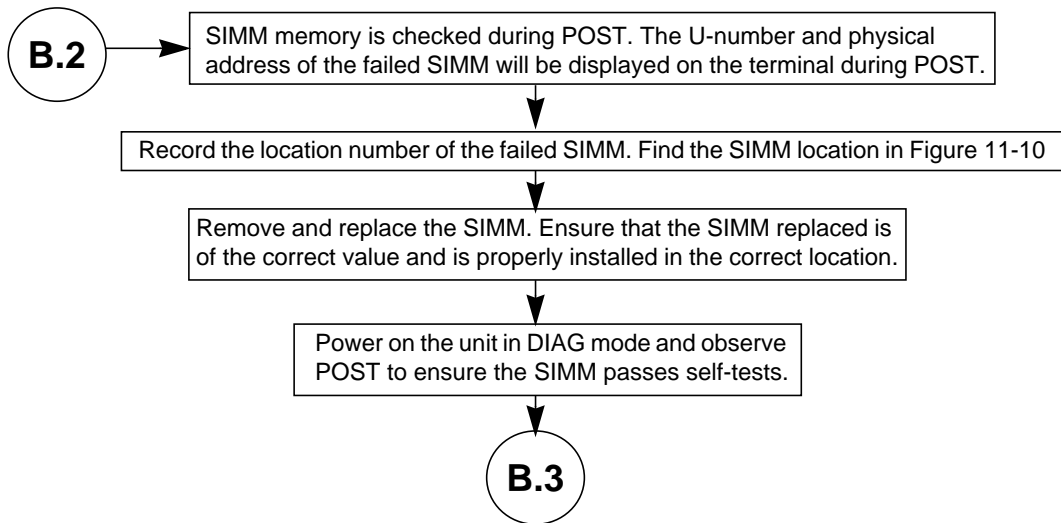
B.2

SIMM memory is checked during POST. The U-number and physical address of the failed SIMM will be displayed on the terminal during POST.

Record the location number of the failed SIMM. Find the SIMM location in Figure 11-10

Remove and replace the SIMM. Ensure that the SIMM replaced is of the correct value and is properly installed in the correct location.

Power on the unit in DIAG mode and observe POST to ensure the SIMM passes self-tests.

B.3